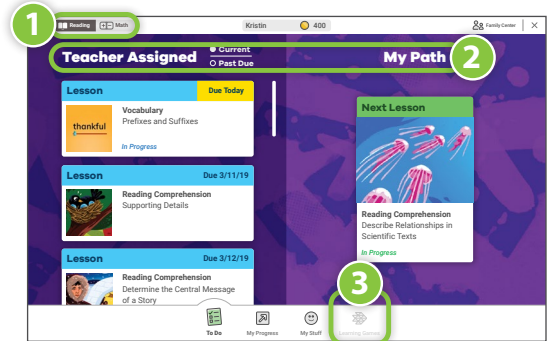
1 Reading Math

Kristin 400

Family Center ×

Teacher Assigned
● Current
○ Past Due

My Path 2

Lesson
Due Today
thankful
Vocabulary
Prefixes and Suffixes
In Progress

Lesson
Due 3/11/19
Reading Comprehension
Supporting Details

Lesson
Due 3/12/19
Reading Comprehension
Determine the Central Message of a Story

Next Lesson
Reading Comprehension
Describe Relationships in Scientific Texts
In Progress

3

To Do
My Progress
My Stuff
Learning Games